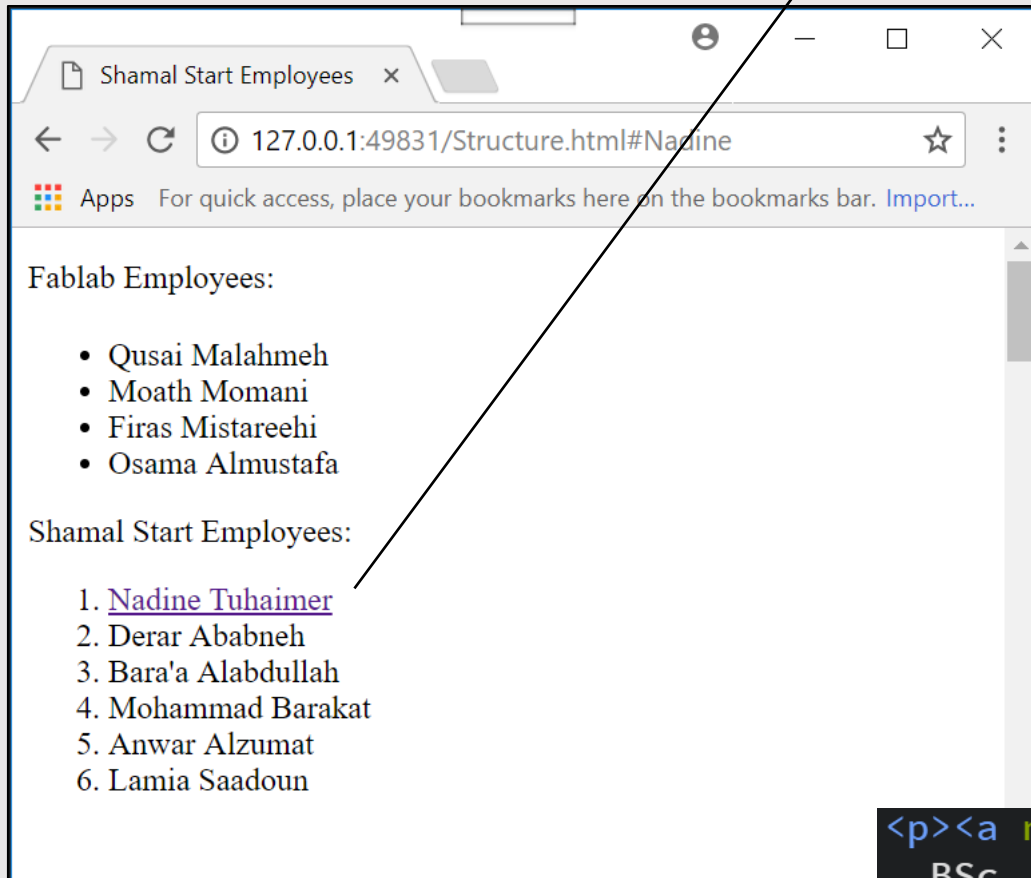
Shamal Start Employees ×

127.0.0.1:49831/Structure.html#Nadine

Apps For quick access, place your bookmarks here on the bookmarks bar. Import...

Fablab Employees:

- Qusai Malahmeh
- Moath Momani
- Firas Mistareehi
- Osama Almustafa

Shamal Start Employees:

1. Nadine Tuhaimer
2. Derar Ababneh
3. Bara'a Alabdullah
4. Mohammad Barakat
5. Anwar Alzumat
6. Lamia Saadoun

<p><a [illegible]
BSc